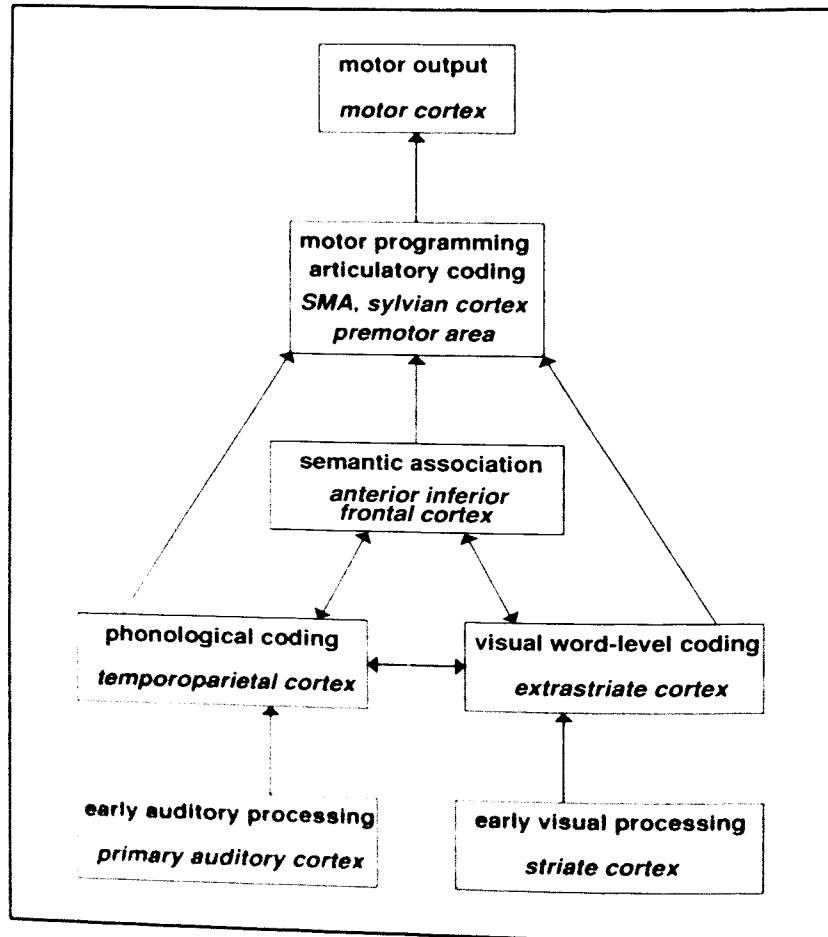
motor output
motor cortex

motor programming
articulatory coding
SMA, sylvian cortex
premotor area

semantic association
anterior inferior frontal cortex

phonological coding
temporoparietal cortex

visual word-level coding
extrastriate cortex

early auditory processing
primary auditory cortex

early visual processing
striate cortex